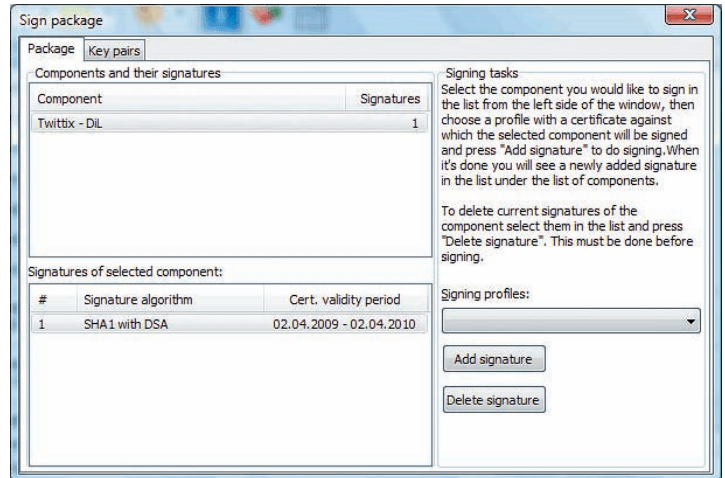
Sign package

Package | Key pairs

Components and their signatures

| Component | Signatures |
|---|---|
| Twittix - DiL | 1 |

Signatures of selected component:

| # | Signature algorithm | Cert. validity period |
|---|---|---|
| 1 | SHA1 with DSA | 02.04.2009 - 02.04.2010 |

Signing tasks

Select the component you would like to sign in the list from the left side of the window, then choose a profile with a certificate against which the selected component will be signed and press "Add signature" to do signing.When it's done you will see a newly added signature in the list under the list of components.

To delete current signatures of the component select them in the list and press "Delete signature". This must be done before signing.

Signing profiles:

Add signature

Delete signature